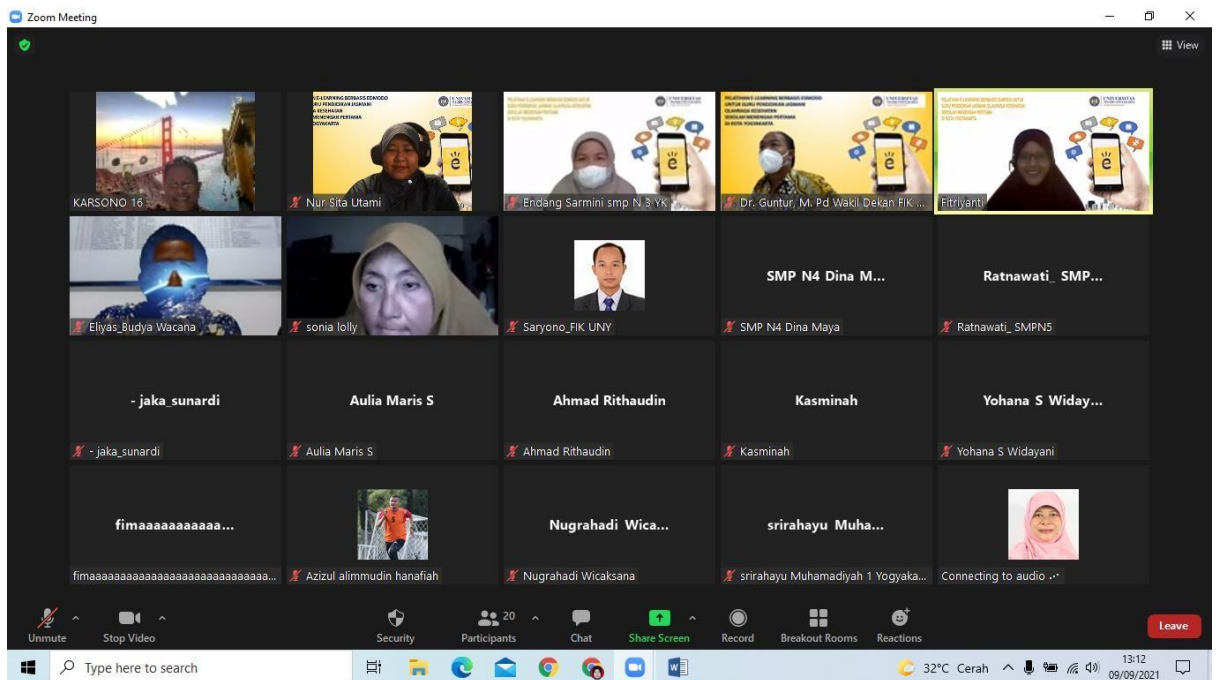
Zoom Meeting

View

KARSONO 16

Nur Sita Utami

Endang Sarmini smp N 3 YK

Dr. Guntur, M. Pd Wakil Dekan FIK ...

Fitriyanti

Eliyas_Budya Wacana

sonia lolly

Saryono_FIK UNY

SMP N4 Dina M...

SMP N4 Dina Maya

Ratnawati_ SMP...

Ratnawati_ SMPN5

- jaka_sunardi

- jaka_sunardi

Aulia Maris S

Aulia Maris S

Ahmad Rithaudin

Ahmad Rithaudin

Kasminah

Kasminah

Yohana S Widay...

Yohana S Widayani

fimaaaaaaaaaaa...

fimaaaaaaaaaaaaaaaaaaaaaaaaaaaaaa...

Azizul alimmudin hanafiah

Nugrahadi Wica...

Nugrahadi Wicaksana

srirahayu Muha...

srirahayu Muhamadiyah 1 Yogyaka...

Connecting to audio ...

Unmute

Stop Video

Security

20

Participants

Chat

Share Screen

Record

Breakout Rooms

Reactions

Leave

Type here to search

32°C Cerah

13:12

09/09/2021